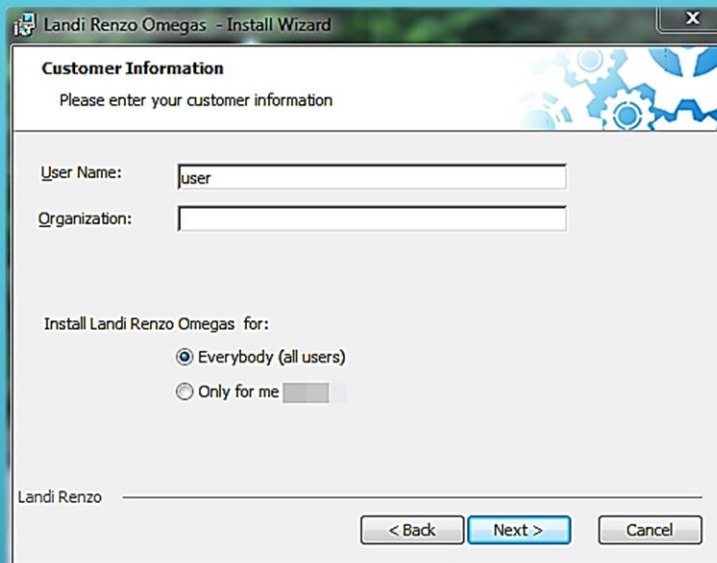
Landi Renzo Omegas - Install Wizard

Customer Information

Please enter your customer information

User Name: user

Organization:

Install Landi Renzo Omegas for:

Everybody (all users)

Only for me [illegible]

Landi Renzo

< Back

Next >

Cancel